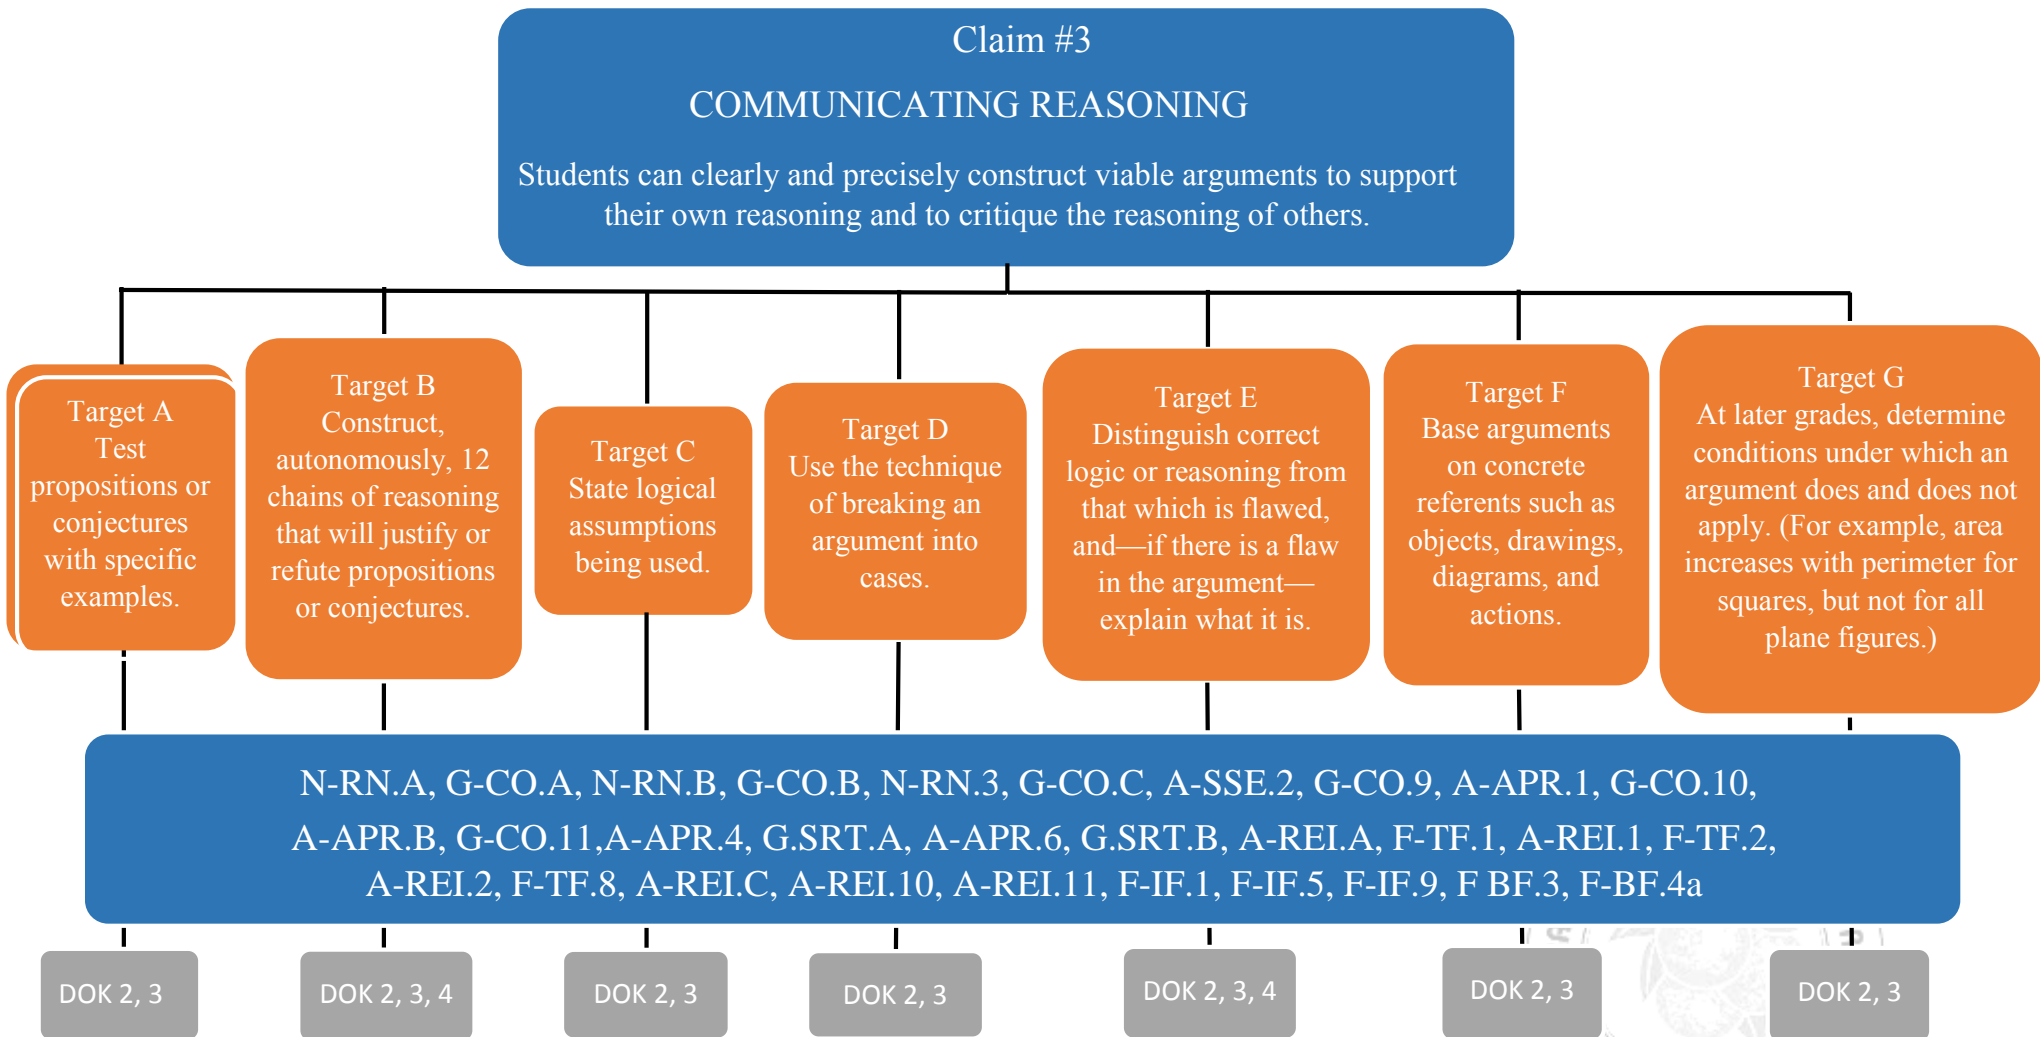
Claim #3

COMMUNICATING REASONING

Students can clearly and precisely construct viable arguments to support their own reasoning and to critique the reasoning of others.

Target A
Test propositions or conjectures with specific examples.

Target B
Construct, autonomously, 12 chains of reasoning that will justify or refute propositions or conjectures.

Target C
State logical assumptions being used.

Target D
Use the technique of breaking an argument into cases.

Target E
Distinguish correct logic or reasoning from that which is flawed, and—if there is a flaw in the argument—explain what it is.

Target F
Base arguments on concrete referents such as objects, drawings, diagrams, and actions.

Target G
At later grades, determine conditions under which an argument does and does not apply. (For example, area increases with perimeter for squares, but not for all plane figures.)

N-RN.A, G-CO.A, N-RN.B, G-CO.B, N-RN.3, G-CO.C, A-SSE.2, G-CO.9, A-APR.1, G-CO.10, A-APR.B, G-CO.11,A-APR.4, G.SRT.A, A-APR.6, G.SRT.B, A-REI.A, F-TF.1, A-REI.1, F-TF.2, A-REI.2, F-TF.8, A-REI.C, A-REI.10, A-REI.11, F-IF.1, F-IF.5, F-IF.9, F BF.3, F-BF.4a

DOK 2, 3

DOK 2, 3, 4

DOK 2, 3

DOK 2, 3

DOK 2, 3, 4

DOK 2, 3

DOK 2, 3